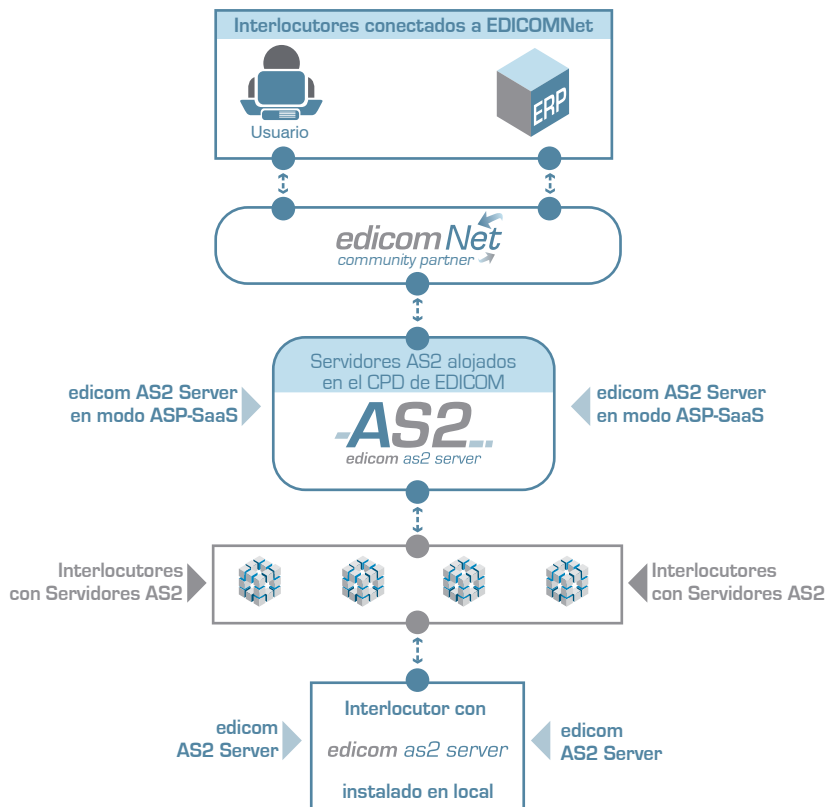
Interlocutores conectados a EDICOMNet

Usuario

ERP

edicom Net
community partner

Servidores AS2 alojados en el CPD de EDICOM

edicom AS2 Server en modo ASP-SaaS

edicom AS2 Server en modo ASP-SaaS

AS2
edicom as2 server

Interlocutores con Servidores AS2

Interlocutores con Servidores AS2

edicom AS2 Server

Interlocutor con
edicom as2 server
instalado en local

edicom AS2 Server